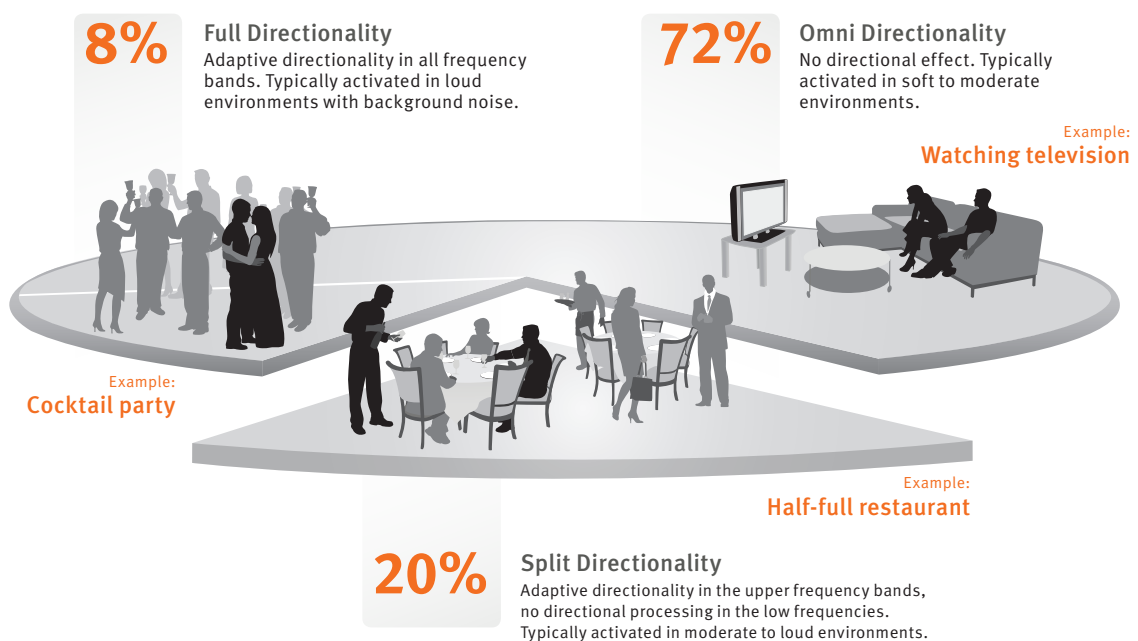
8%

Full Directionality
Adaptive directionality in all frequency bands. Typically activated in loud environments with background noise.

72%

Omni Directionality
No directional effect. Typically activated in soft to moderate environments.

Example:
Watching television

Example:
Cocktail party

Example:
Half-full restaurant

20%

Split Directionality
Adaptive directionality in the upper frequency bands, no directional processing in the low frequencies. Typically activated in moderate to loud environments.